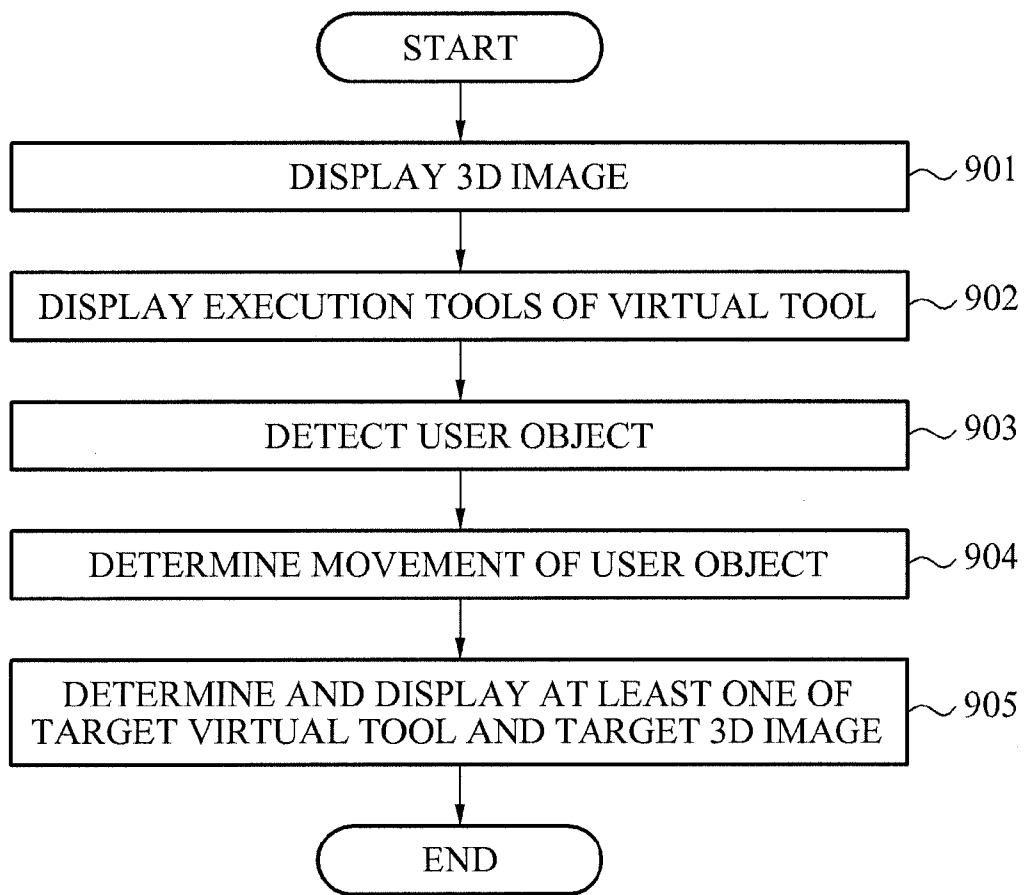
START

DISPLAY 3D IMAGE

901

DISPLAY EXECUTION TOOLS OF VIRTUAL TOOL

902

DETECT USER OBJECT

903

DETERMINE MOVEMENT OF USER OBJECT

904

DETERMINE AND DISPLAY AT LEAST ONE OF TARGET VIRTUAL TOOL AND TARGET 3D IMAGE

905

END